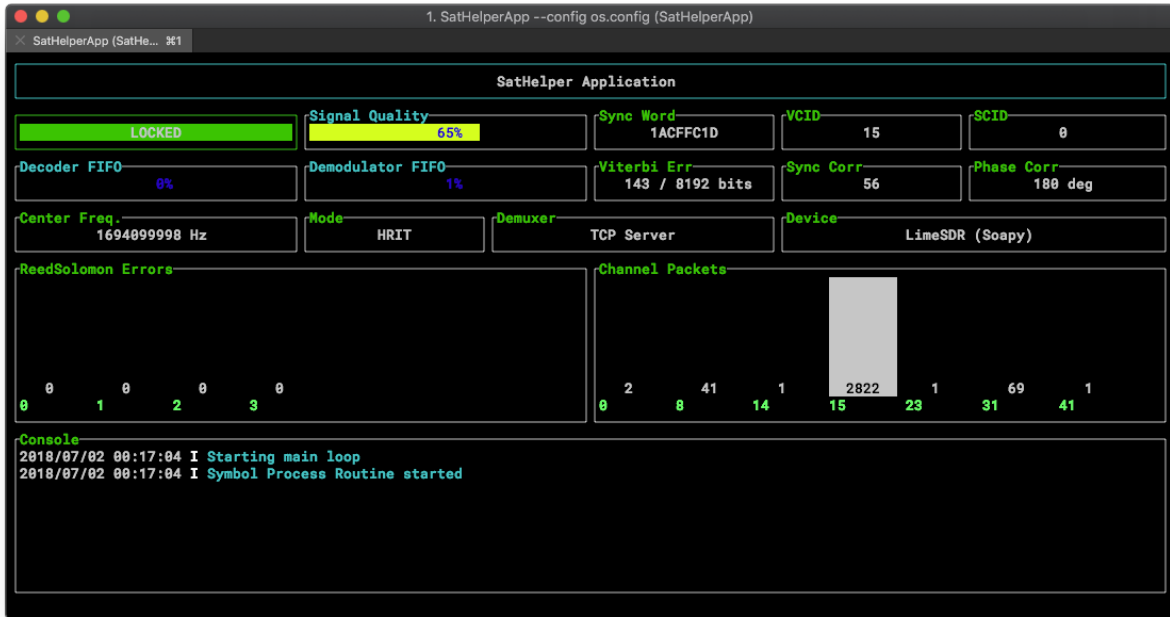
1. SatHelperApp --config os.config (SatHelperApp)

SatHelperApp (SatHe... ⌘1

SatHelper Application

LOCKED

Signal Quality
65%

Sync Word
1ACFFC1D

VCID
15

SCID
0

Decoder FIFO
0%

Demodulator FIFO
1%

Viterbi Err
143 / 8192 bits

Sync Corr
56

Phase Corr
180 deg

Center Freq.
1694099998 Hz

Mode
HRIT

Demuxer
TCP Server

Device
LimeSDR (Soapy)

ReedSolomon Errors
0 0 0 0
0 1 2 3

Channel Packets
2 41 1 2822 1 69 1
0 8 14 15 23 31 41

Console
2018/07/02 00:17:04 I Starting main loop
2018/07/02 00:17:04 I Symbol Process Routine started